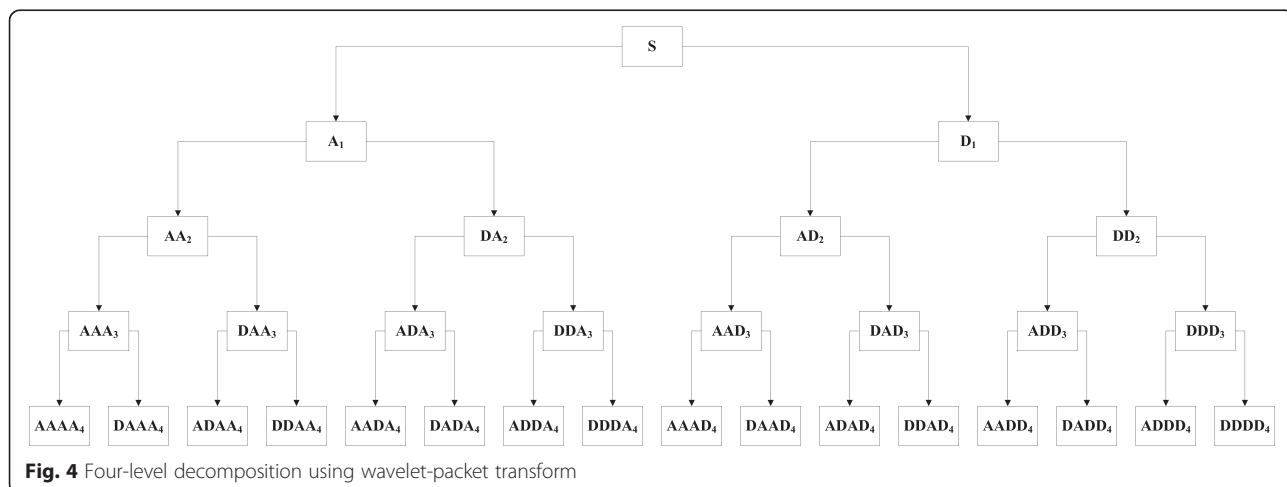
S

$A_1$

$D_1$

$AA_2$

$DA_2$

$AD_2$

$DD_2$

$AAA_3$

$DAA_3$

$ADA_3$

$DDA_3$

$AAD_3$

$DAD_3$

$ADD_3$

$DDD_3$

$AAAA_4$

$DAAA_4$

$ADAA_4$

$DDAA_4$

$AADA_4$

$DADA_4$

$ADDA_4$

$DDDA_4$

$AAAD_4$

$DAAD_4$

$ADAD_4$

$DDAD_4$

$AADD_4$

$DADD_4$

$ADDD_4$

$DDDD_4$

**Fig. 4** Four-level decomposition using wavelet-packet transform